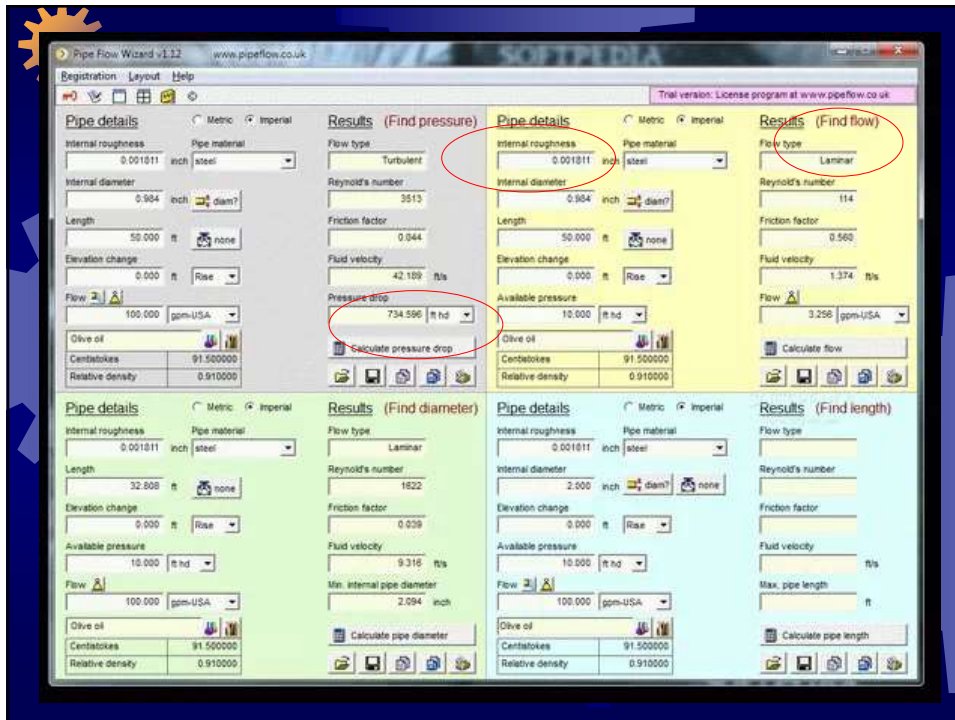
Pipe Flow Wizard v1.12 www.pipeflow.co.uk

SOFTPEDIA

Registration Layout Help

Trial version: License program at www.pipeflow.co.uk

Pipe details
Metric Imperial
Internal roughness 0.001811 inch
Pipe material steel
Internal diameter 0.984 inch diam?
Length 50.000 ft none
Elevation change 0.000 ft Rise
Flow 100.000 gpm-USA
Olive oil
Centistokes 91.500000
Relative density 0.910000

Results (Find pressure)
Flow type Turbulent
Reynold's number 3513
Friction factor 0.044
Fluid velocity 42.189 ft/s
Pressure drop 734.596 ft hd
Calculate pressure drop

Pipe details
Metric Imperial
Internal roughness 0.001811 inch
Pipe material steel
Internal diameter 0.984 inch diam?
Length 50.000 ft none
Elevation change 0.000 ft Rise
Available pressure 10.000 ft hd
Olive oil
Centistokes 91.500000
Relative density 0.910000

Results (Find flow)
Flow type Laminar
Reynold's number 114
Friction factor 0.560
Fluid velocity 1.374 ft/s
Flow 3.256 gpm-USA
Calculate flow

Pipe details
Metric Imperial
Internal roughness 0.001811 inch
Pipe material steel
Length 32.808 ft none
Elevation change 0.000 ft Rise
Available pressure 10.000 ft hd
Flow 100.000 gpm-USA
Olive oil
Centistokes 91.500000
Relative density 0.910000

Results (Find diameter)
Flow type Laminar
Reynold's number 1822
Friction factor 0.039
Fluid velocity 9.316 ft/s
Min. internal pipe diameter 2.094 inch
Calculate pipe diameter

Pipe details
Metric Imperial
Internal roughness 0.001811 inch
Pipe material steel
Internal diameter 2.000 inch diam? none
Elevation change 0.000 ft Rise
Available pressure 10.000 ft hd
Flow 100.000 gpm-USA
Olive oil
Centistokes 91.500000
Relative density 0.910000

Results (Find length)
Flow type
Reynold's number
Friction factor
Fluid velocity ft/s
Max. pipe length ft
Calculate pipe length